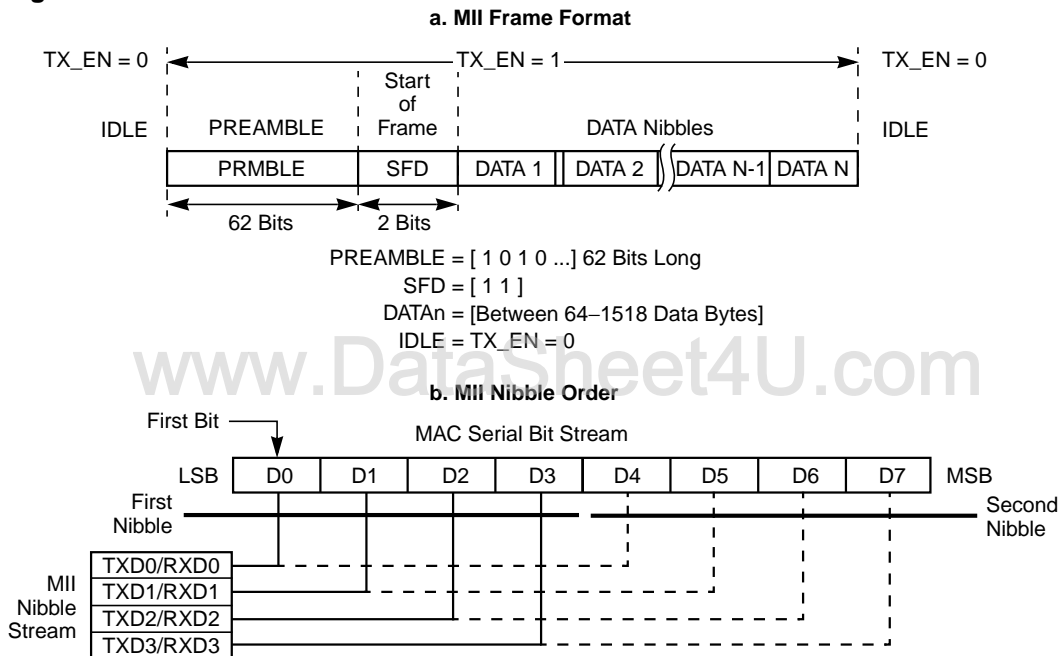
a. MII Frame Format

TX_EN = 0

TX_EN = 1

TX_EN = 0

IDLE

PREAMBLE

Start of Frame

DATA Nibbles

IDLE

| PRMBLE | SFD | DATA 1 | DATA 2 | DATA N-1 | DATA N |
|---|---|---|---|---|---|

62 Bits

2 Bits

PREAMBLE = [ 1 0 1 0 ...] 62 Bits Long
SFD = [ 1 1 ]
DATAn = [Between 64–1518 Data Bytes]
IDLE = TX_EN = 0

www.DataSheet4U.com

b. MII Nibble Order

First Bit

MAC Serial Bit Stream

LSB

| D0 | D1 | D2 | D3 | D4 | D5 | D6 | D7 |
|---|---|---|---|---|---|---|---|

MSB

First Nibble

Second Nibble

MII Nibble Stream

TXD0/RXD0
TXD1/RXD1
TXD2/RXD2
TXD3/RXD3